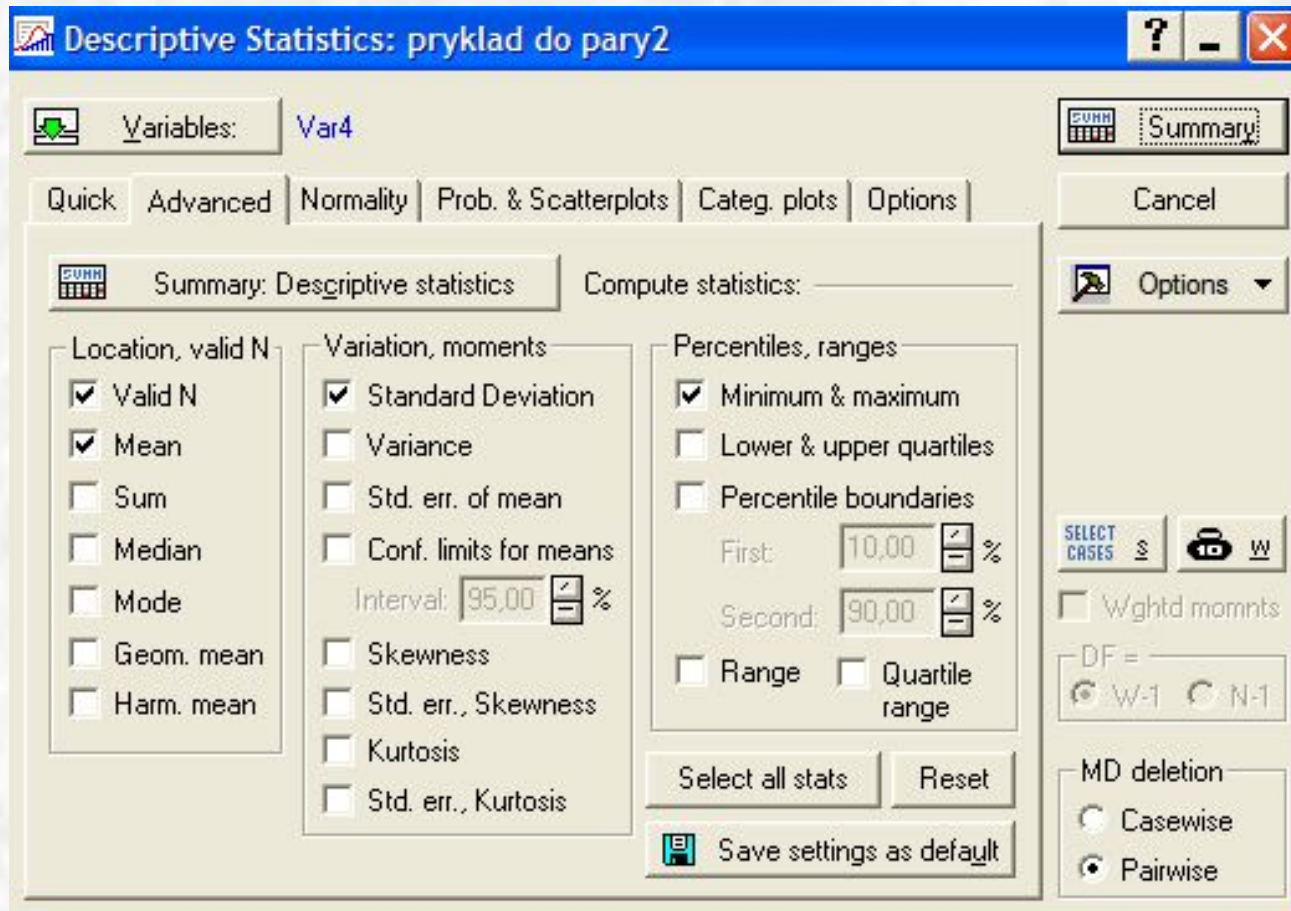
Descriptive Statistics: pryklad do pary2

?

Variables: Var4

Summary

Cancel

Options

Quick | Advanced | Normality | Prob. & Scatterplots | Categ. plots | Options

Summary: Descriptive statistics

Compute statistics:

Location, valid N
Valid N
Mean
Sum
Median
Mode
Geom. mean
Harm. mean

Variation, moments
Standard Deviation
Variance
Std. err. of mean
Conf. limits for means
Interval: 95,00 %
Skewness
Std. err., Skewness
Kurtosis
Std. err., Kurtosis

Percentiles, ranges
Minimum & maximum
Lower & upper quartiles
Percentile boundaries
First: 10,00 %
Second: 90,00 %
Range
Quartile range

Select all stats
Reset
Save settings as default

SELECT CASES S
W
Wghtd momnts
DF =
W-1
N-1

MD deletion
Casewise
Pairwise